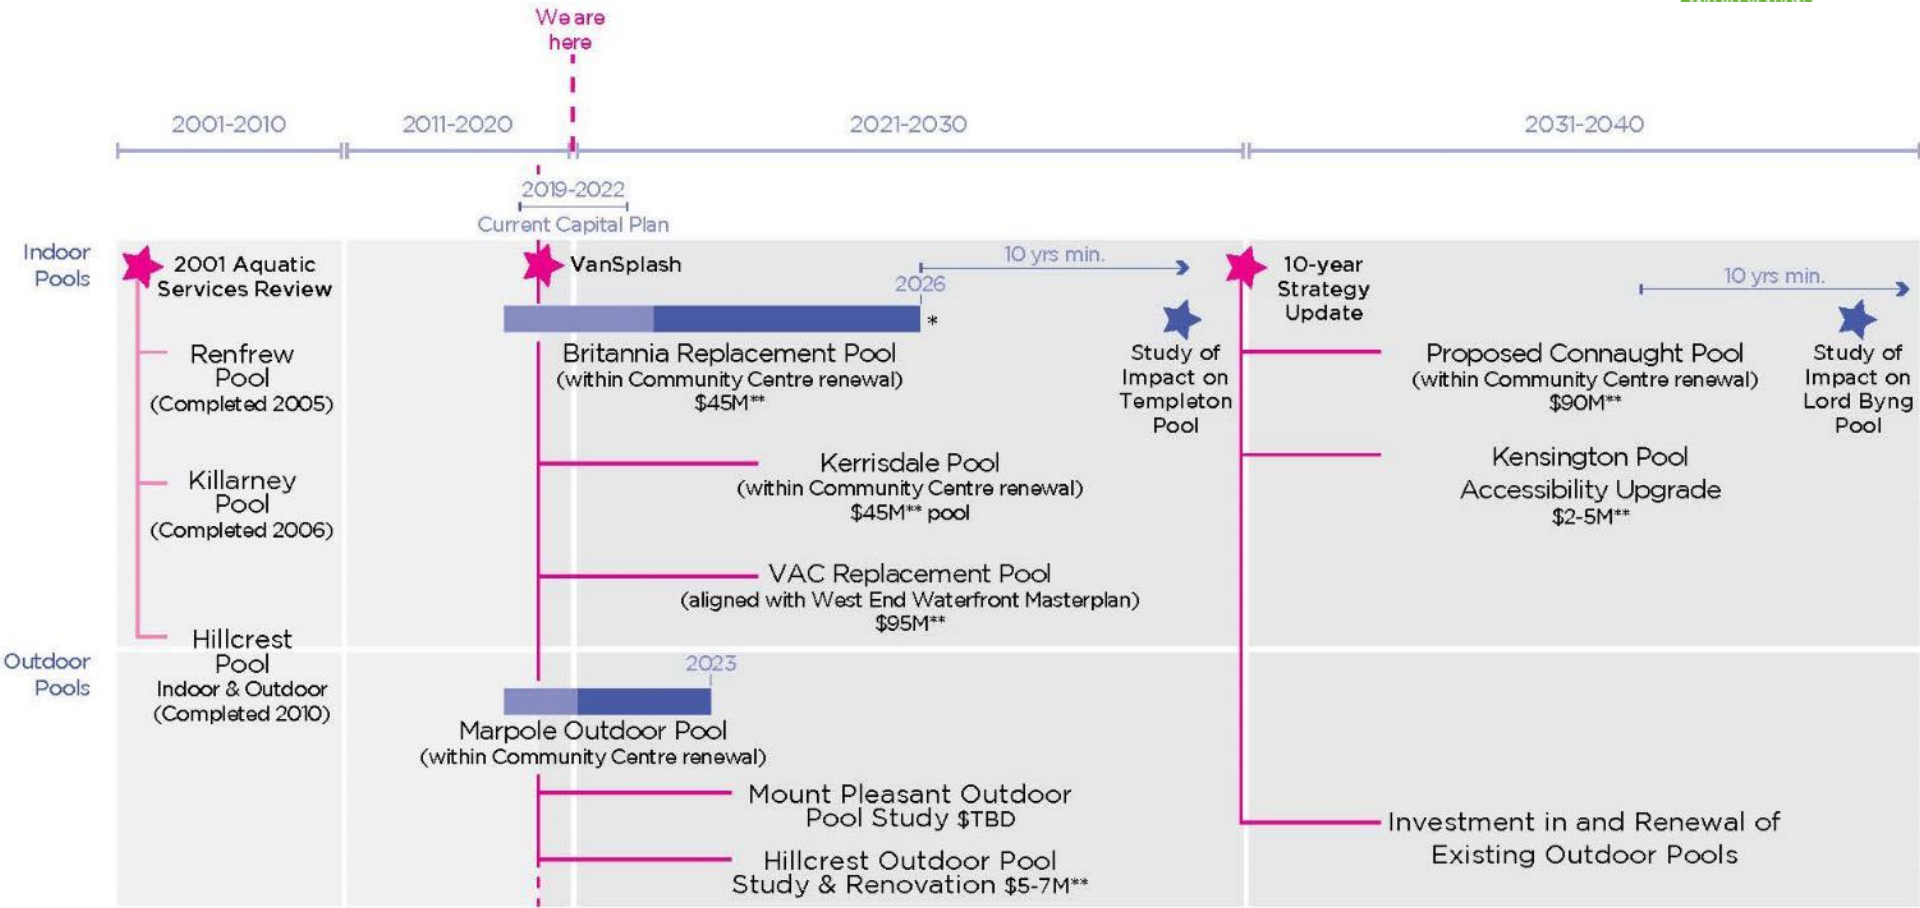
We are here

2001-2010

2011-2020

2021-2030

2031-2040

2019-2022
Current Capital Plan

Indoor Pools

2001 Aquatic Services Review

VanSplash

2026

10 yrs min.

10-year Strategy Update

10 yrs min.

Renfrew Pool (Completed 2005)

Britannia Replacement Pool (within Community Centre renewal) $45M**

*

Study of Impact on Templeton Pool

Proposed Connaught Pool (within Community Centre renewal) $90M**

Study of Impact on Lord Byng Pool

Killarney Pool (Completed 2006)

Kerrisdale Pool (within Community Centre renewal) $45M** pool

Kensington Pool Accessibility Upgrade $2-5M**

VAC Replacement Pool (aligned with West End Waterfront Masterplan) $95M**

Hillcrest Pool Indoor & Outdoor (Completed 2010)

Outdoor Pools

2023

Marpole Outdoor Pool (within Community Centre renewal)

Mount Pleasant Outdoor Pool Study $TBD

Investment in and Renewal of Existing Outdoor Pools

Hillcrest Outdoor Pool Study & Renovation $5-7M**